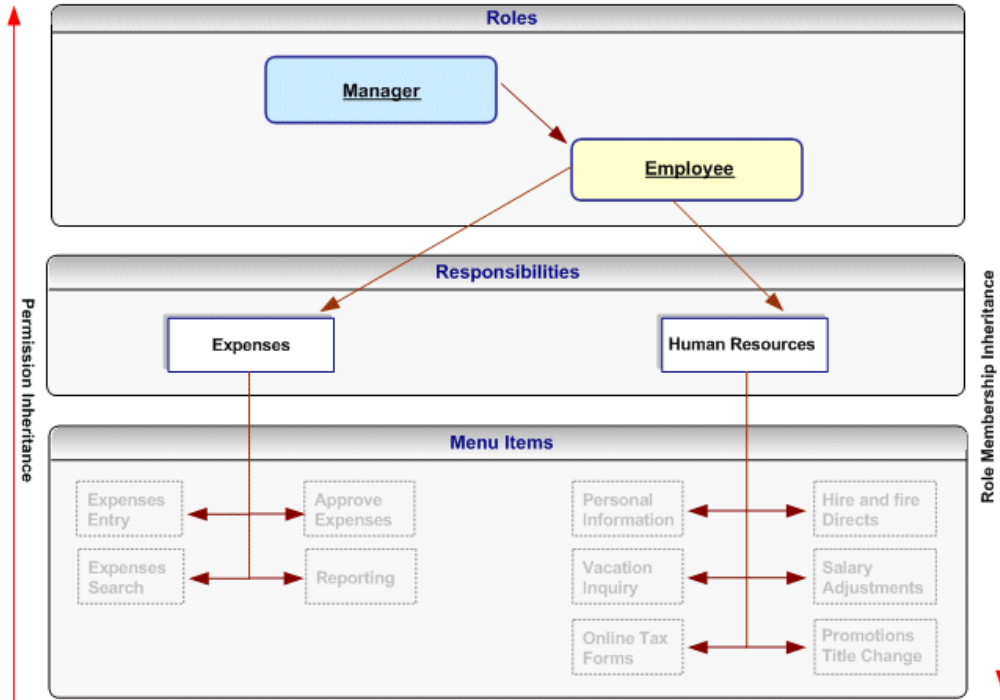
Roles

Manager

Employee

Responsibilities

Expenses

Human Resources

Menu Items

Expenses Entry

Approve Expenses

Expenses Search

Reporting

Personal Information

Hire and fire Directs

Vacation Inquiry

Salary Adjustments

Online Tax Forms

Promotions Title Change

Permission Inheritance

Role Membership Inheritance